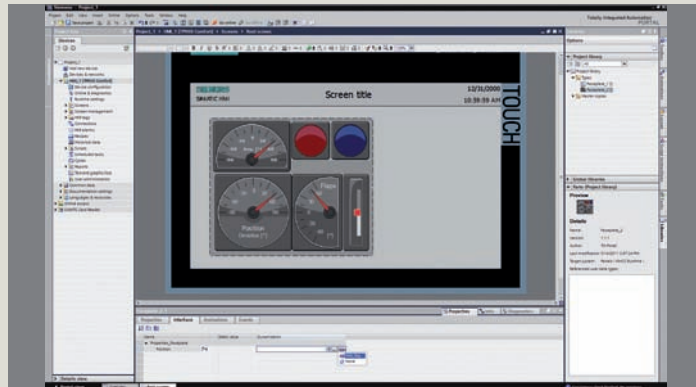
Totally Integrated Automation
PORTAL

SIEMENS
SIMATIC HMI

Screen title

12/31/2000
10:59:39 AM

TOUCH

Position

Properties
Interface
Animations
Events

Properties
Info
Diagnostics

Details view

Devices

Project library

Details
Preview